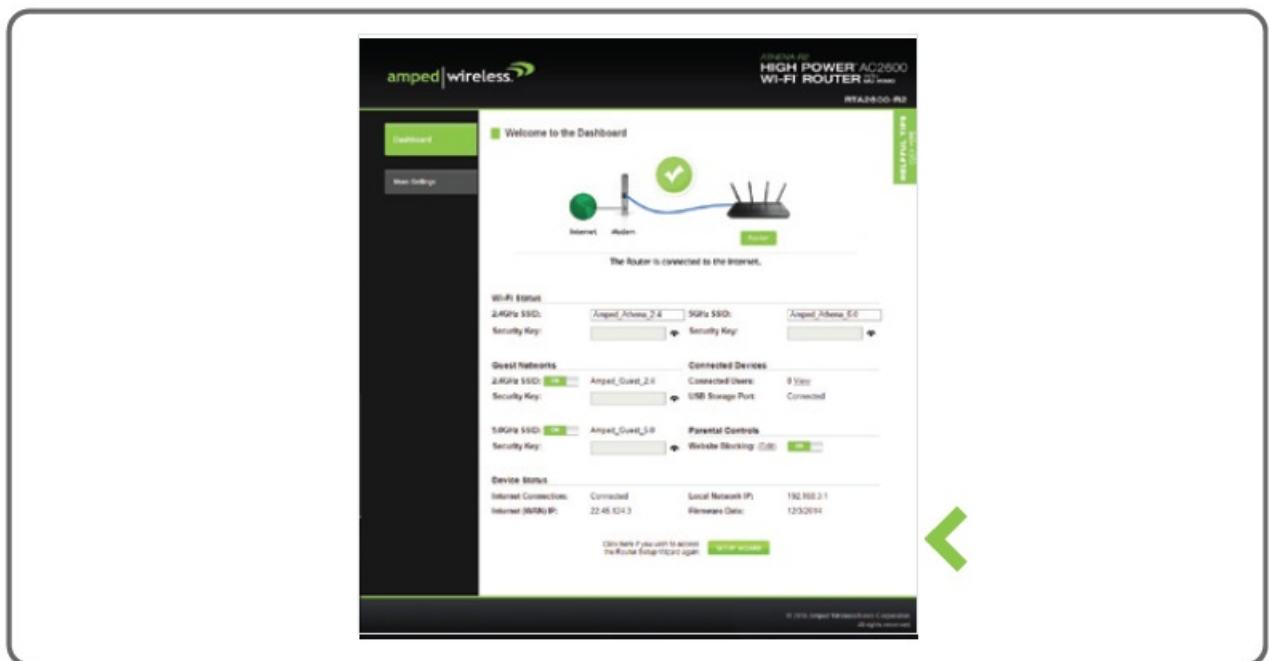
amped | wireless.

ATHENA-R2
HIGH POWER AC2600
WI-FI ROUTER
RTA2600-R2

Dashboard

More Settings

HELPFUL TIPS

Welcome to the Dashboard

Internet Modem Router

The Router is connected to the Internet.

Wi-Fi Status

2.4GHz SSID: Amped_Athena_2.4

5GHz SSID: Amped_Athena_5.0

Security Key:

Security Key:

Guest Networks

2.4GHz SSID: ON Amped_Guest_2.4

Security Key:

5.0GHz SSID: ON Amped_Guest_5.0

Security Key:

Connected Devices

Connected Users: 0 View

USB Storage Port: Connected

Parental Controls

Website Blocking: (Edit) ON

Device Status

Internet Connection: Connected

Internet (WAN) IP: 22.45.124.3

Local Network IP: 192.168.3.1

Firmware Date: 12/3/2014

Click here if you wish to access the Router Setup Wizard again. SETUP WIZARD

© 2014 Amped Wireless Corporation
All rights reserved